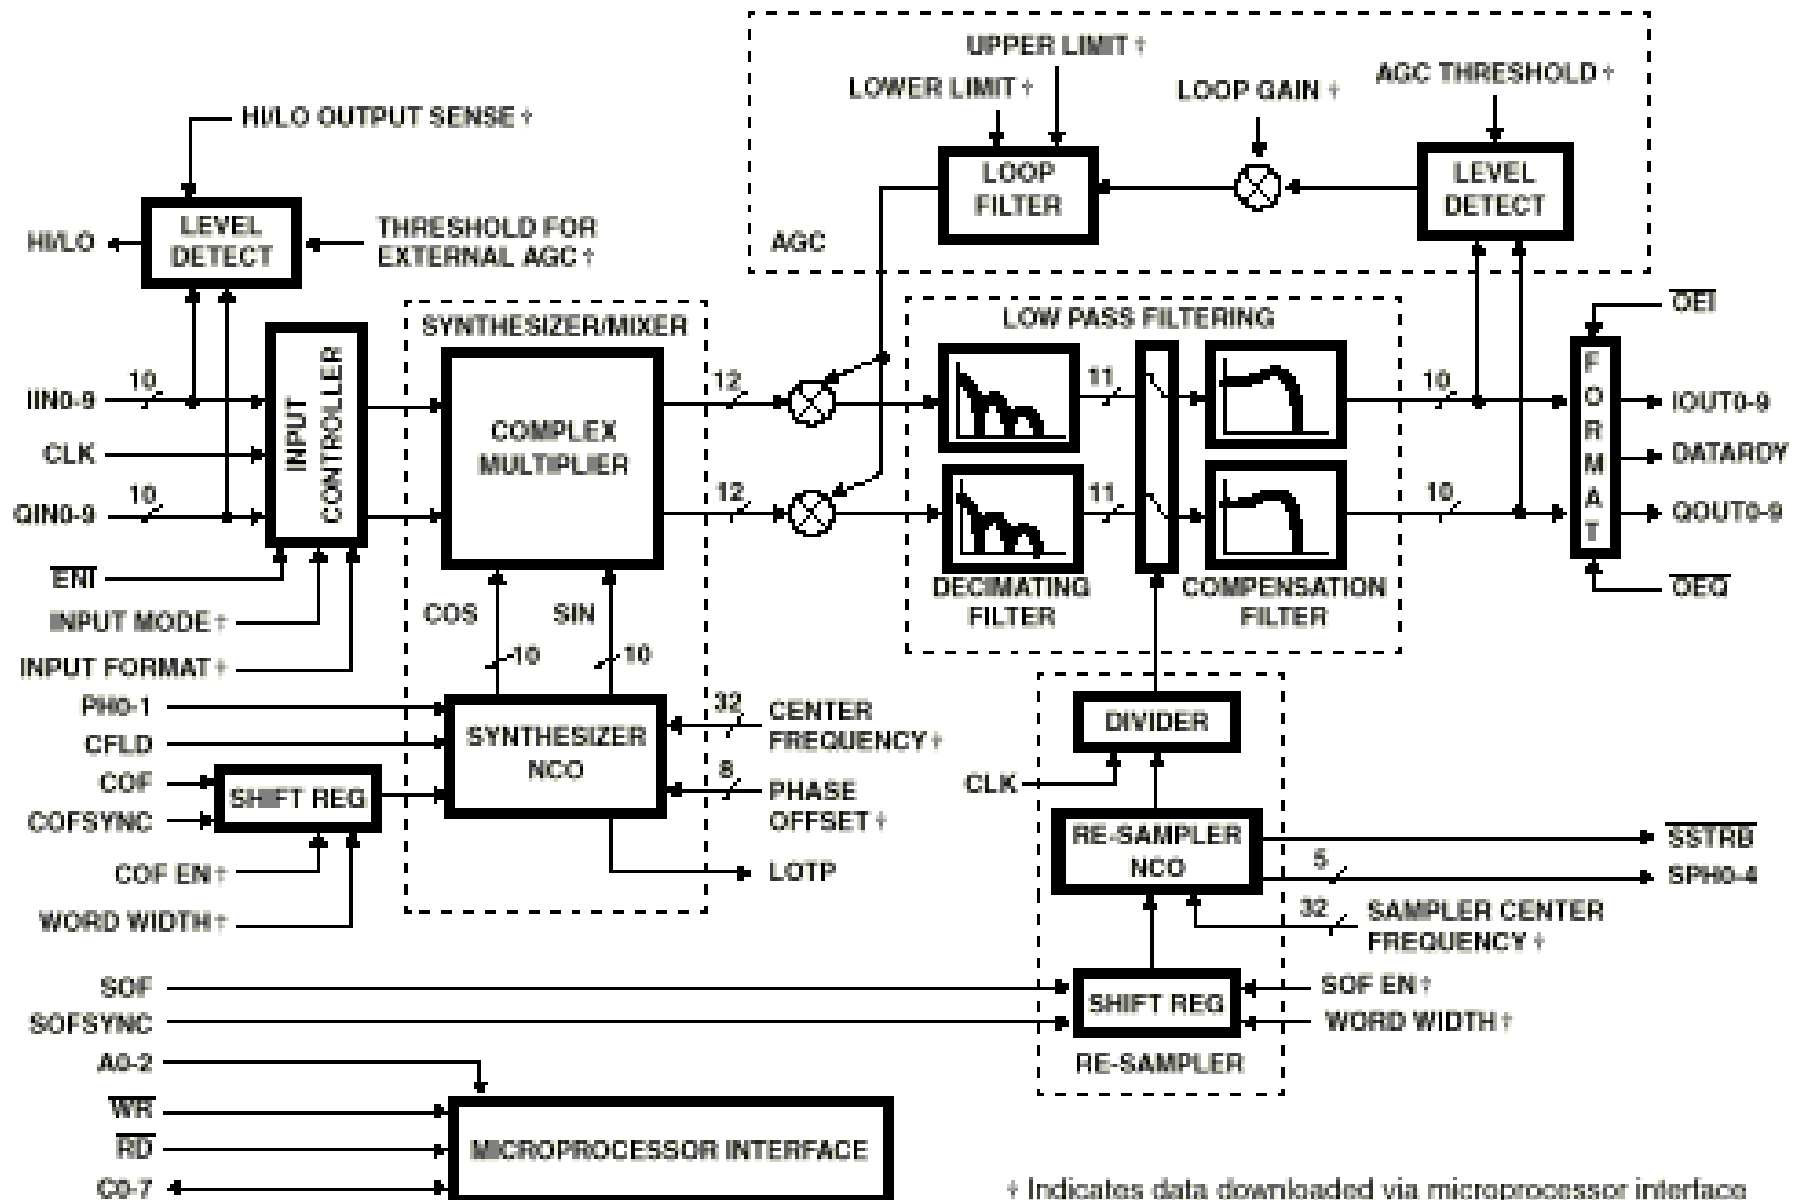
UPPER LIMIT †
LOWER LIMIT †
LOOP GAIN †
AGC THRESHOLD †
HI/LO OUTPUT SENSE †
LOOP FILTER
LEVEL DETECT
HI/LO
LEVEL DETECT
THRESHOLD FOR EXTERNAL AGC †
AGC
SYNTHESIZER/MIXER
LOW PASS FILTERING
$\overline{OEI}$
IIN0-9
10
INPUT CONTROLLER
COMPLEX MULTIPLIER
12
11
10
F O R M A T
IOUT0-9
CLK
DATARDY
QIN0-9
10
12
11
10
QOUT0-9
$\overline{ENI}$
DECIMATING FILTER
COMPENSATION FILTER
$\overline{OEQ}$
INPUT MODE †
COS
SIN
INPUT FORMAT †
10
10
PH0-1
SYNTHESIZER NCO
32
CENTER FREQUENCY †
DIVIDER
CFLD
COF
SHIFT REG
8
PHASE OFFSET †
CLK
COFSYNC
RE-SAMPLER NCO
$\overline{SSTRB}$
COF EN †
LOTP
5
SPH0-4
WORD WIDTH †
32
SAMPLER CENTER FREQUENCY †
SOF
SHIFT REG
SOF EN †
SOFSYNC
WORD WIDTH †
RE-SAMPLER
A0-2
$\overline{WR}$
$\overline{RD}$
MICROPROCESSOR INTERFACE
C0-7
† Indicates data downloaded via microprocessor interface